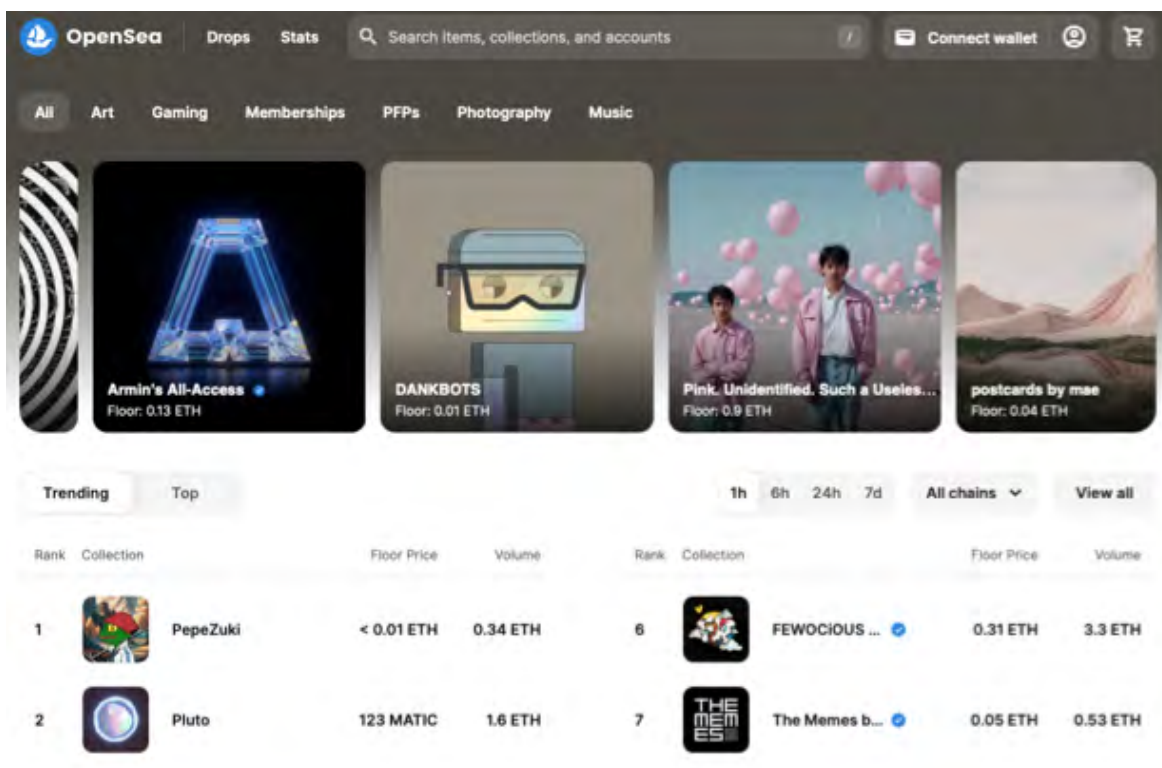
OpenSea Drops Stats Search items, collections, and accounts / Connect wallet

All Art Gaming Memberships PFPs Photography Music

Armin's All-Access
Floor: 0.13 ETH

DANKBOTS
Floor: 0.01 ETH

Pink. Unidentified. Such a Useles...
Floor: 0.9 ETH

postcards by mae
Floor: 0.04 ETH

Trending Top

1h 6h 24h 7d All chains View all

| Rank | Collection | Floor Price | Volume |
|---|---|---|---|
| 1 | PepeZuki | < 0.01 ETH | 0.34 ETH |
| 2 | Pluto | 123 MATIC | 1.6 ETH |

| Rank | Collection | Floor Price | Volume |
|---|---|---|---|
| 6 | FEWOCiOUS ... | 0.31 ETH | 3.3 ETH |
| 7 | The Memes b... | 0.05 ETH | 0.53 ETH |

THE MEMES